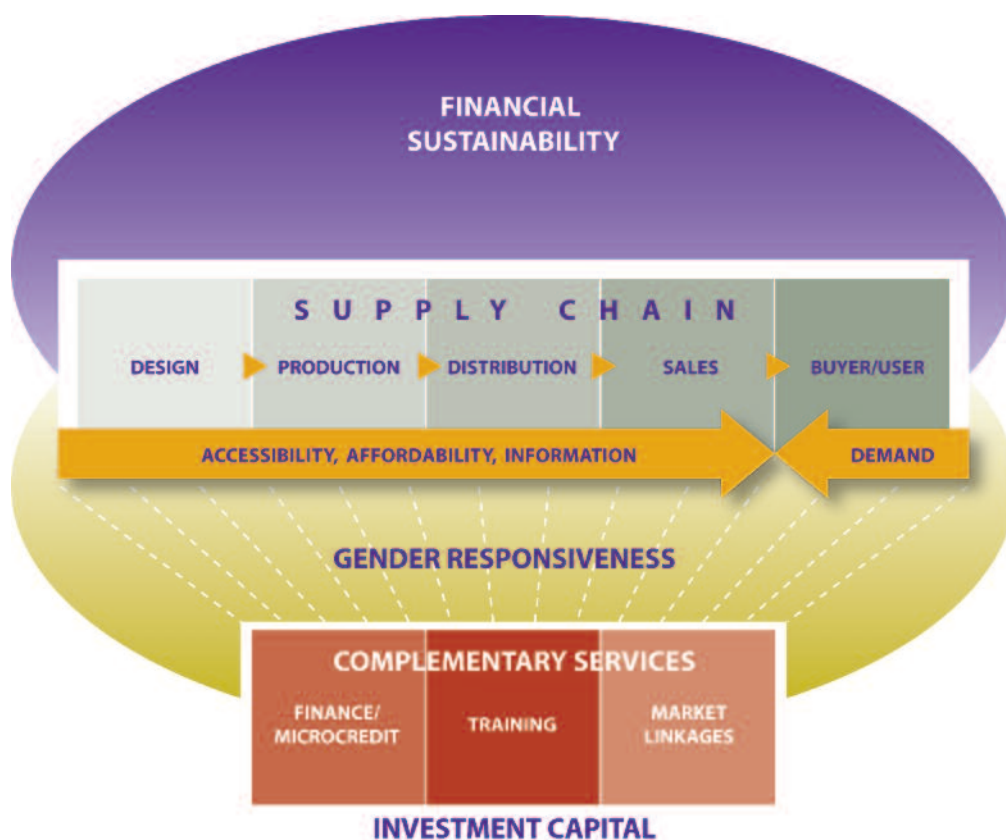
FINANCIAL SUSTAINABILITY

SUPPLY CHAIN

DESIGN

PRODUCTION

DISTRIBUTION

SALES

BUYER/USER

ACCESSIBILITY, AFFORDABILITY, INFORMATION

DEMAND

GENDER RESPONSIVENESS

COMPLEMENTARY SERVICES

FINANCE/ MICROCREDIT

TRAINING

MARKET LINKAGES

INVESTMENT CAPITAL